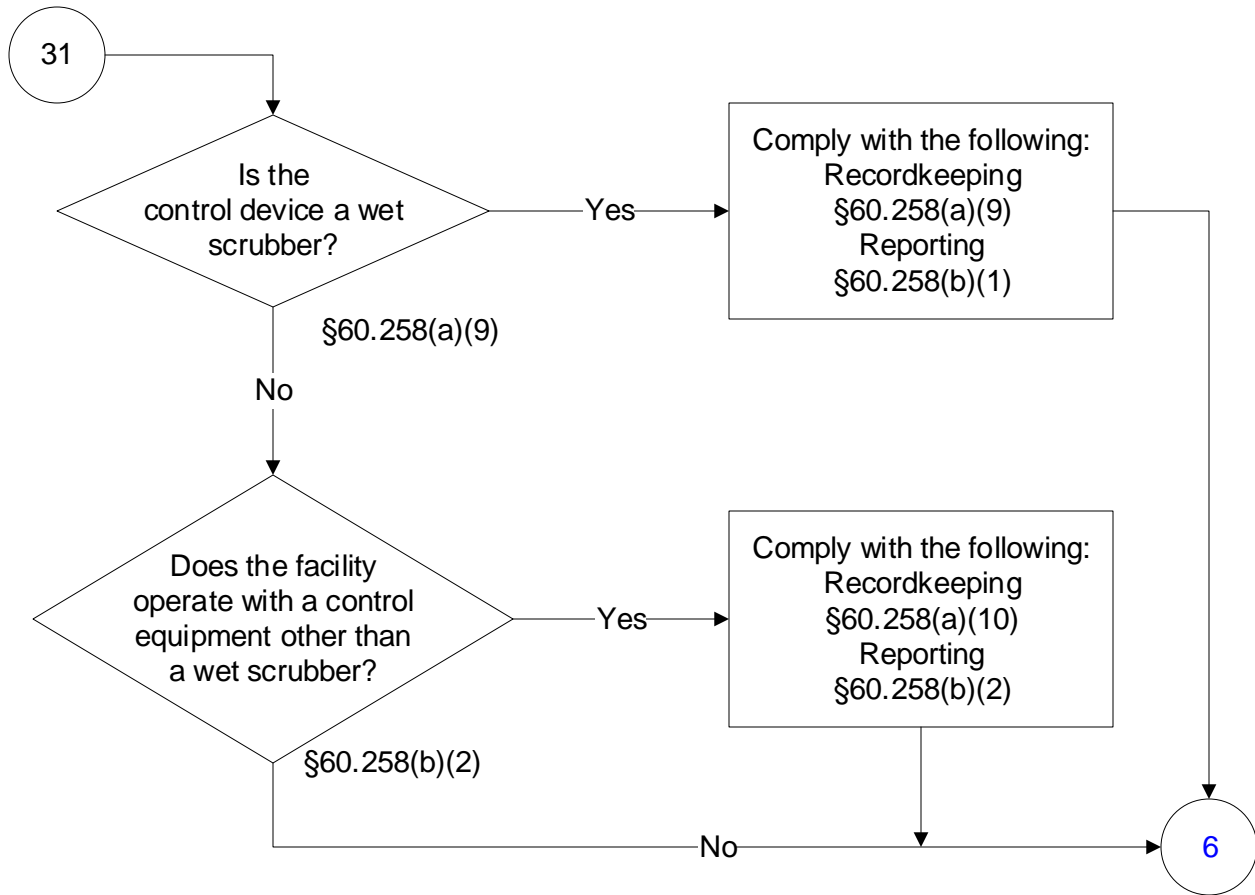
31

Is the control device a wet scrubber?

Yes

Comply with the following:
Recordkeeping
§60.258(a)(9)
Reporting
§60.258(b)(1)

§60.258(a)(9)

No

Does the facility operate with a control equipment other than a wet scrubber?

Yes

Comply with the following:
Recordkeeping
§60.258(a)(10)
Reporting
§60.258(b)(2)

§60.258(b)(2)

No

6